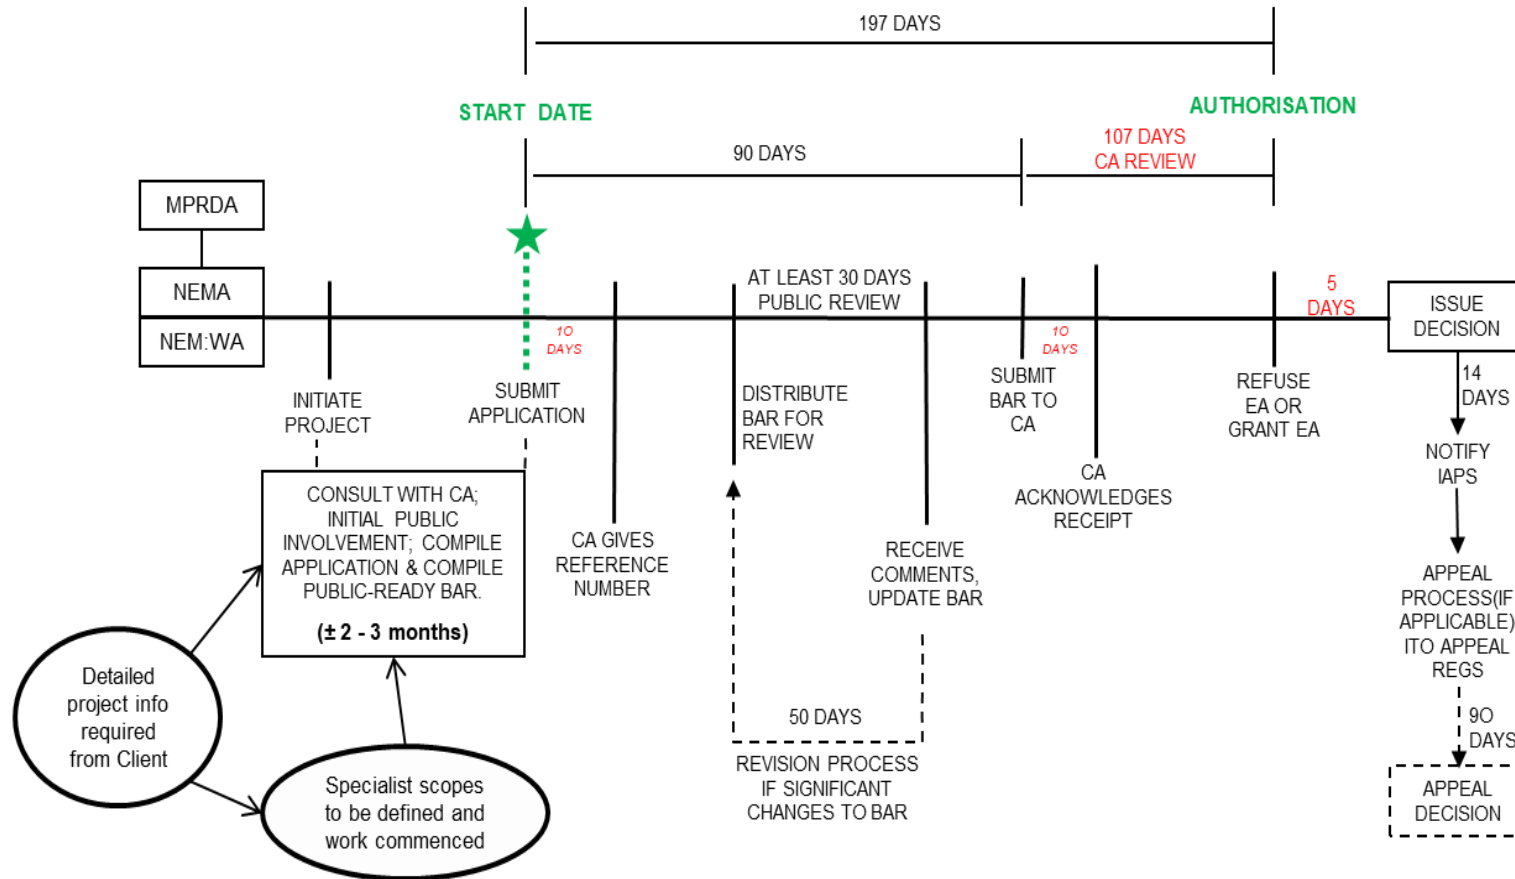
197 DAYS

START DATE

AUTHORISATION

90 DAYS

107 DAYS
CA REVIEW

MPRDA

NEMA

NEM:WA

10 DAYS

AT LEAST 30 DAYS
PUBLIC REVIEW

10 DAYS

5 DAYS

ISSUE DECISION

INITIATE PROJECT

SUBMIT APPLICATION

DISTRIBUTE BAR FOR REVIEW

SUBMIT BAR TO CA

REFUSE EA OR GRANT EA

14 DAYS

NOTIFY IAPS

CONSULT WITH CA; INITIAL PUBLIC INVOLVEMENT; COMPILE APPLICATION & COMPILE PUBLIC-READY BAR.

(± 2 - 3 months)

CA GIVES REFERENCE NUMBER

CA ACKNOWLEDGES RECEIPT

RECEIVE COMMENTS, UPDATE BAR

APPEAL PROCESS(IF APPLICABLE) ITO APPEAL REGS

Detailed project info required from Client

50 DAYS

REVISION PROCESS IF SIGNIFICANT CHANGES TO BAR

90 DAYS

Specialist scopes to be defined and work commenced

APPEAL DECISION